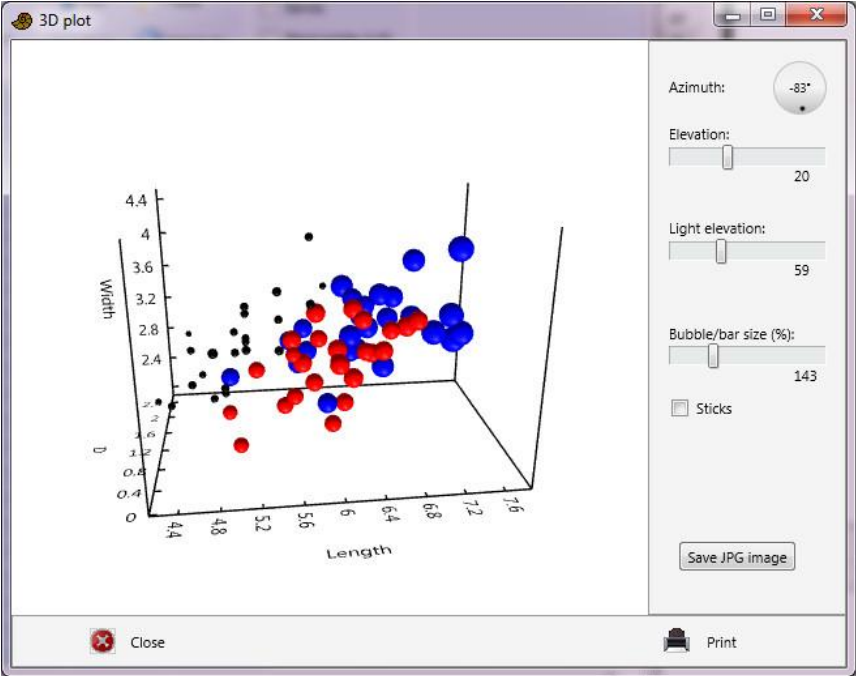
3D plot

4.4
4
3.6
3.2
2.8
2.4
Width

2
1.6
1.2
0.8
0.4
0
D

4.4
4.8
5.2
5.6
6
6.4
6.8
7.2
7.6
Length

Azimuth:
-83°

Elevation:
20

Light elevation:
59

Bubble/bar size (%):
143

Sticks

Save JPG image

Close

Print